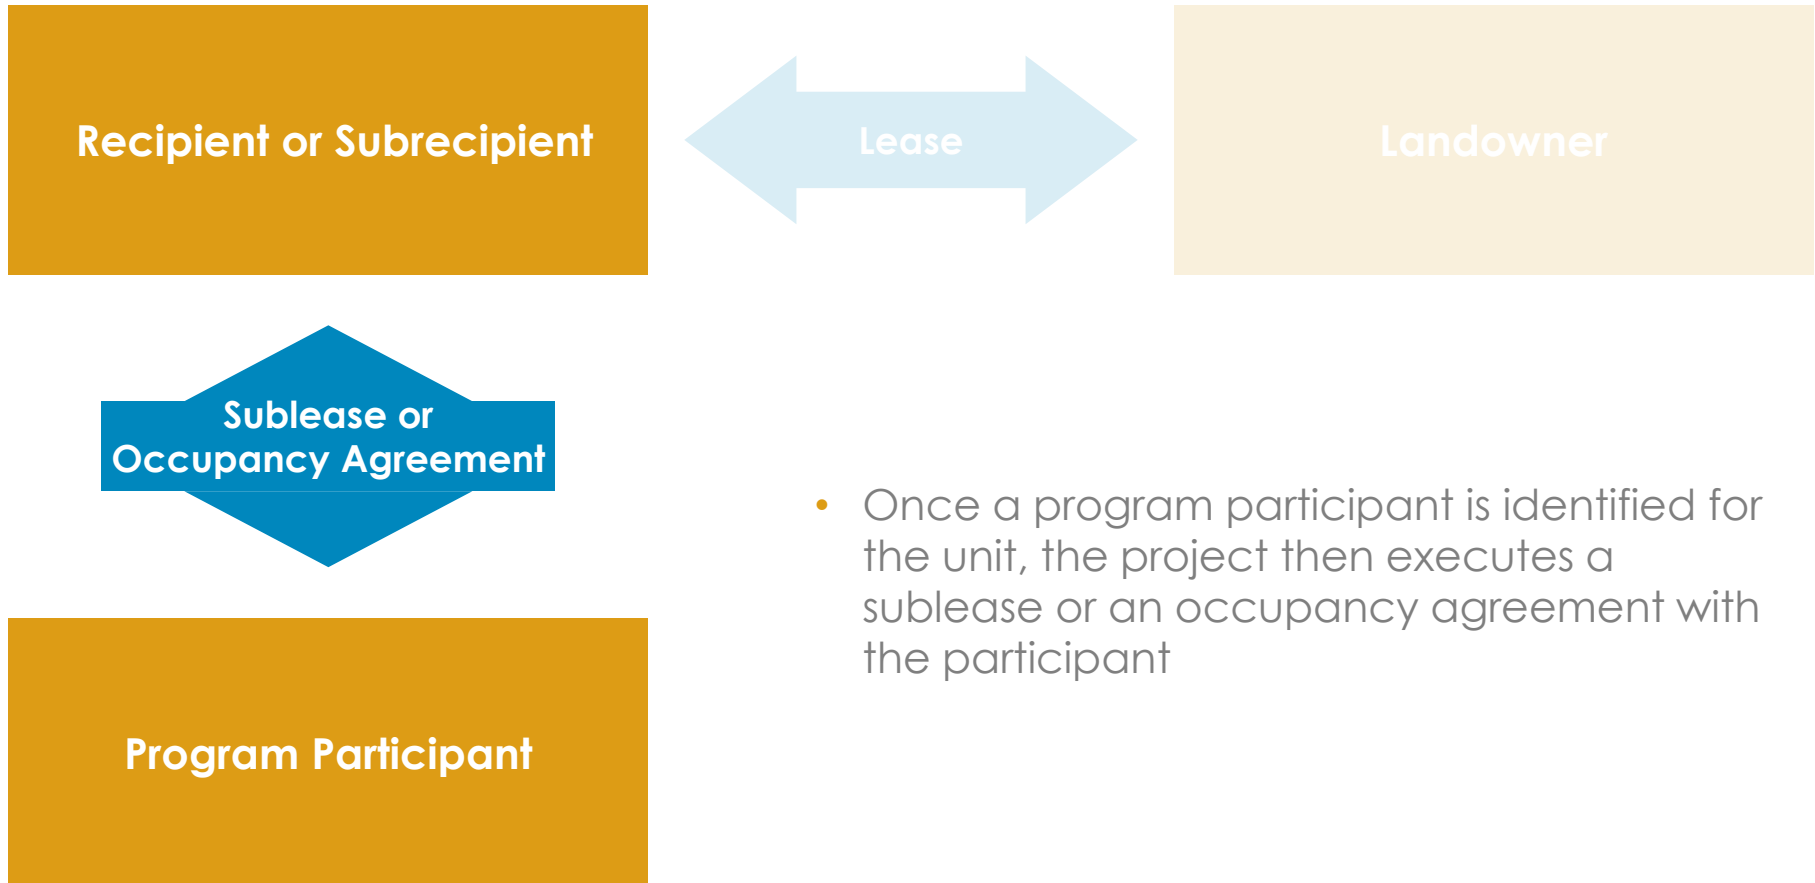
Recipient or Subrecipient

Lease

Landowner

Sublease or Occupancy Agreement

Program Participant

• Once a program participant is identified for the unit, the project then executes a sublease or an occupancy agreement with the participant